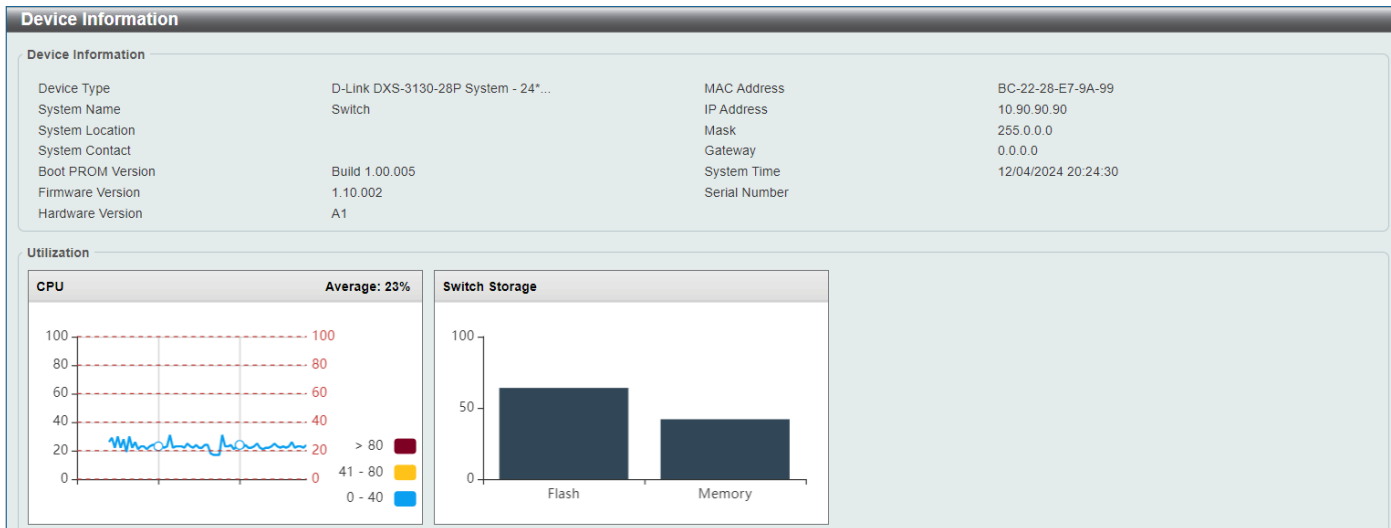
Device Information

Device Information

| Device Type | D-Link DXS-3130-28P System - 24*... | MAC Address | BC-22-28-E7-9A-99 |
|---|---|---|---|
| System Name | Switch | IP Address | 10.90.90.90 |
| System Location | | Mask | 255.0.0.0 |
| System Contact | | Gateway | 0.0.0.0 |
| Boot PROM Version | Build 1.00.005 | System Time | 12/04/2024 20:24:30 |
| Firmware Version | 1.10.002 | Serial Number | |
| Hardware Version | A1 | | |

Utilization

CPU Average: 23%

100 80 60 40 20 0

100 80 60 40 20 0

> 80
41 - 80
0 - 40

Switch Storage

100
50
0

Flash Memory